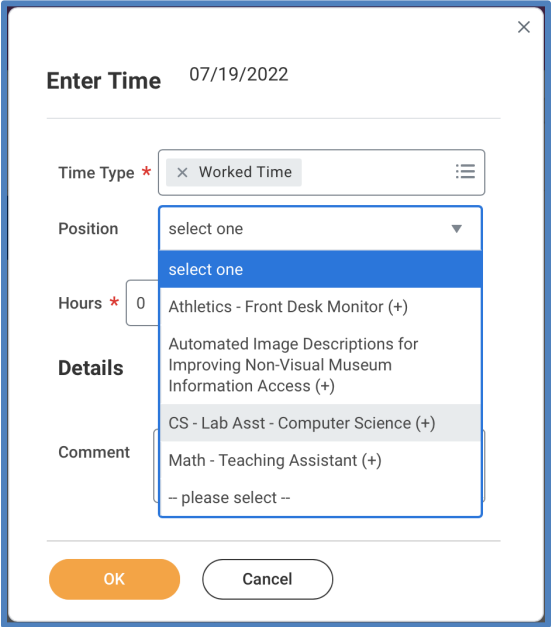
×

Enter Time 07/19/2022

Time Type * × Worked Time

Position select one

select one

Athletics - Front Desk Monitor (+)

Automated Image Descriptions for Improving Non-Visual Museum Information Access (+)

CS - Lab Asst - Computer Science (+)

Math - Teaching Assistant (+)

-- please select --

Hours * 0

Details

Comment

OK

Cancel